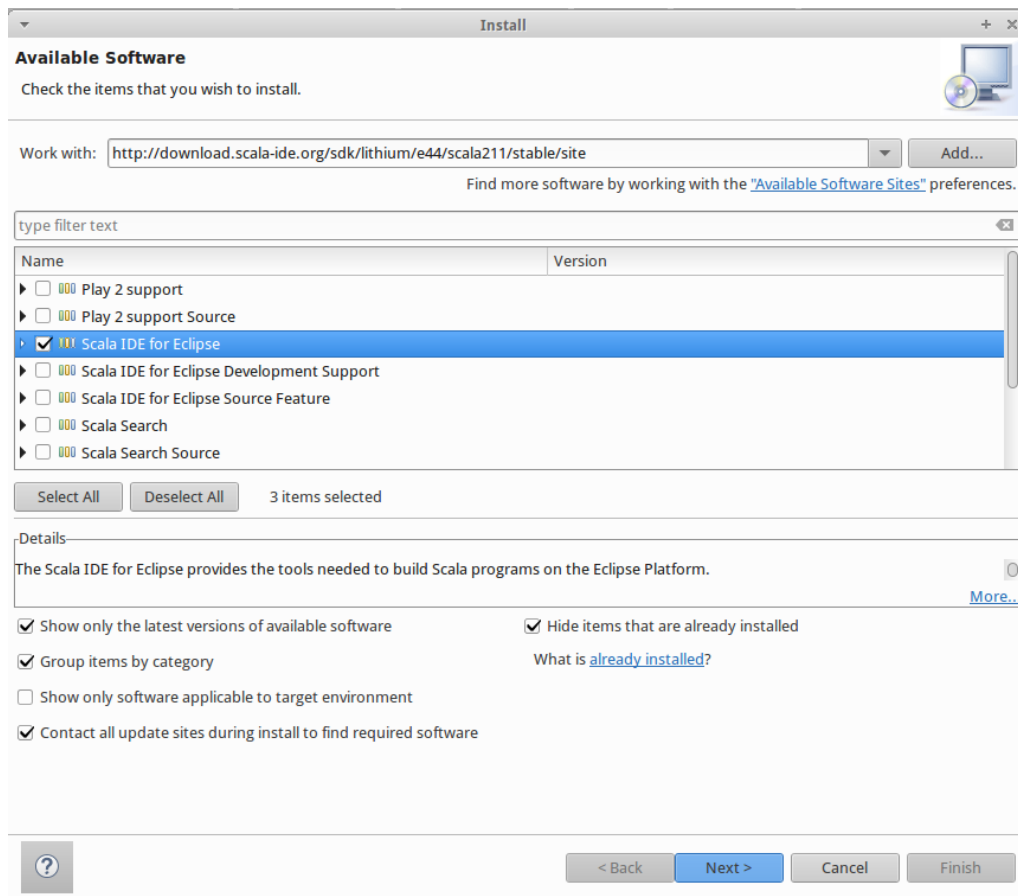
Install

Available Software

Check the items that you wish to install.

Work with: http://download.scala-ide.org/sdk/lithium/e44/scala211/stable/site Add...

Find more software by working with the "Available Software Sites" preferences.

type filter text

| Name | Version |
|---|---|
| Play 2 support | |
| Play 2 support Source | |
| Scala IDE for Eclipse | |
| Scala IDE for Eclipse Development Support | |
| Scala IDE for Eclipse Source Feature | |
| Scala Search | |
| Scala Search Source | |

Select All Deselect All 3 items selected

Details

The Scala IDE for Eclipse provides the tools needed to build Scala programs on the Eclipse Platform.

More...

Show only the latest versions of available software

Hide items that are already installed

Group items by category

What is already installed?

Show only software applicable to target environment

Contact all update sites during install to find required software

?

< Back Next > Cancel Finish